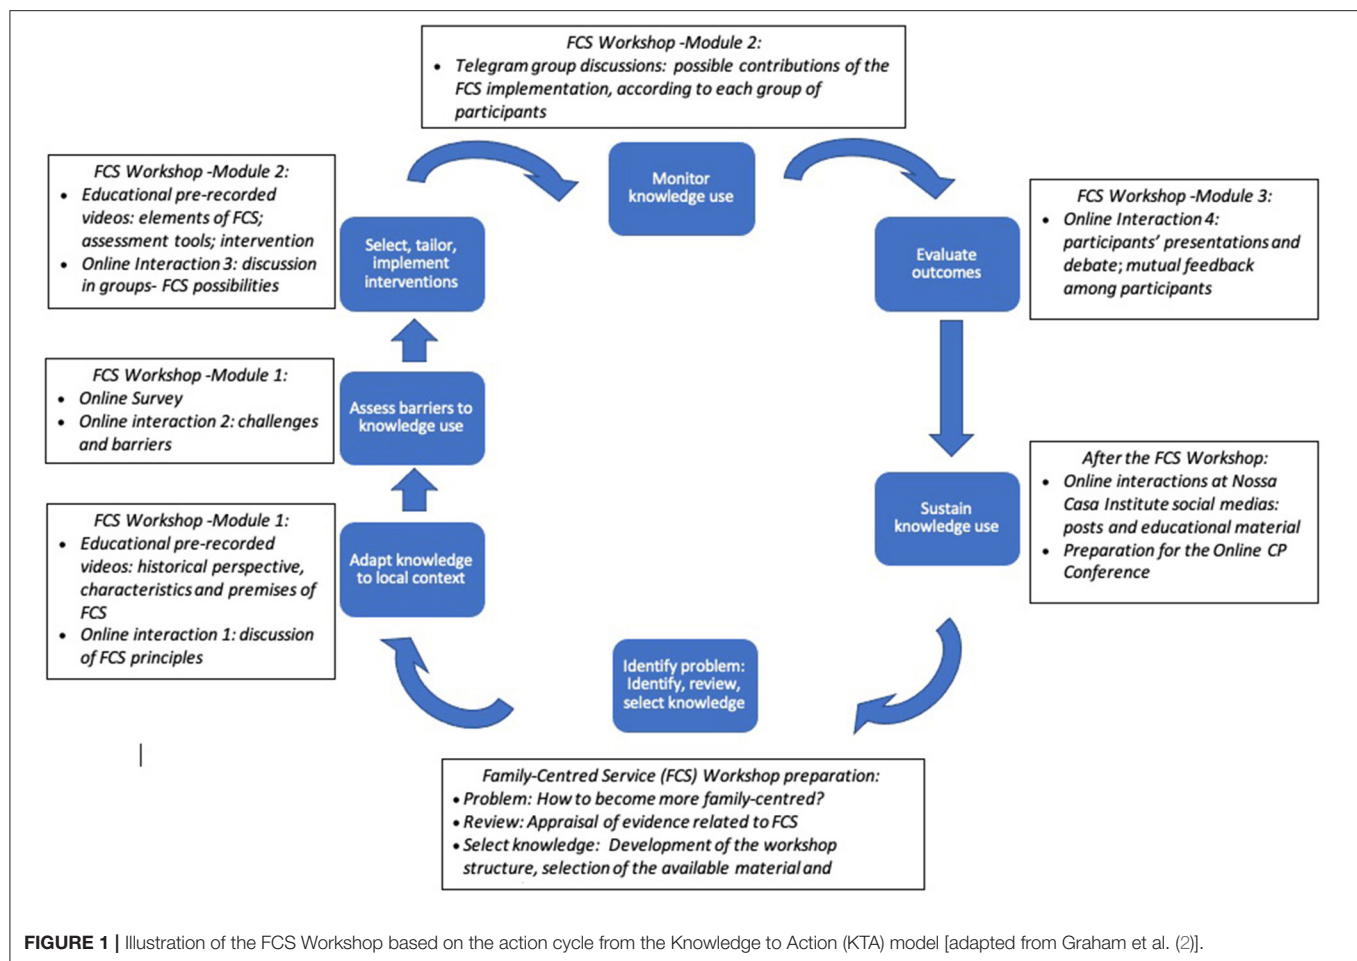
FCS Workshop -Module 2:
• Telegram group discussions: possible contributions of the FCS implementation, according to each group of participants

FCS Workshop -Module 2:
• Educational pre-recorded videos: elements of FCS; assessment tools; intervention
• Online Interaction 3: discussion in groups- FCS possibilities

Monitor knowledge use

Select, tailor, implement interventions

Evaluate outcomes

FCS Workshop -Module 3:
• Online Interaction 4: participants' presentations and debate; mutual feedback among participants

FCS Workshop -Module 1:
• Online Survey
• Online interaction 2: challenges and barriers

Assess barriers to knowledge use

After the FCS Workshop:
• Online interactions at Nossa Casa Institute social medias: posts and educational material
• Preparation for the Online CP Conference

Sustain knowledge use

FCS Workshop -Module 1:
• Educational pre-recorded videos: historical perspective, characteristics and premises of FCS
• Online interaction 1: discussion of FCS principles

Adapt knowledge to local context

Identify problem: Identify, review, select knowledge

Family-Centred Service (FCS) Workshop preparation:
• Problem: How to become more family-centred?
• Review: Appraisal of evidence related to FCS
• Select knowledge: Development of the workshop structure, selection of the available material and

FIGURE 1 | Illustration of the FCS Workshop based on the action cycle from the Knowledge to Action (KTA) model [adapted from Graham et al. (2)].